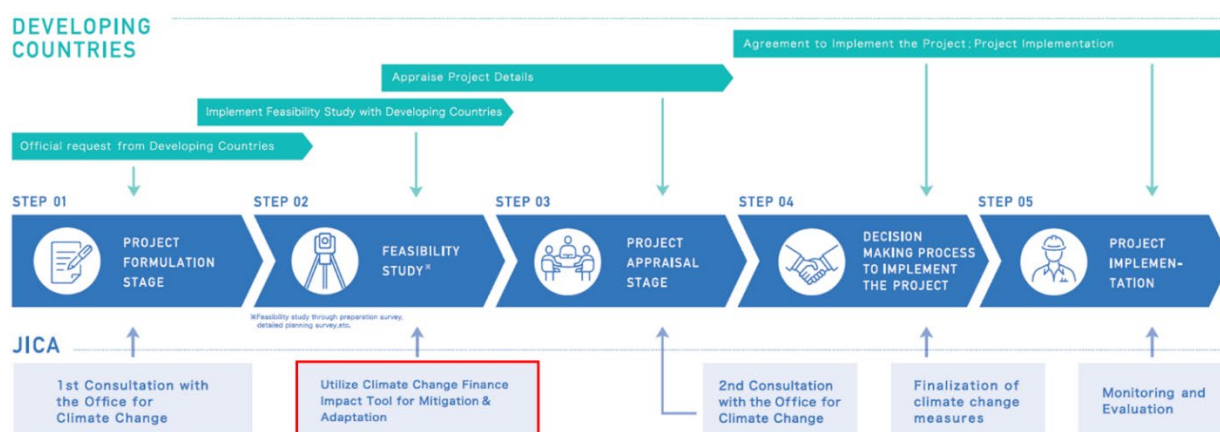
DEVELOPING COUNTRIES

Agreement to Implement the Project ; Project Implementation

Appraise Project Details

Implement Feasibility Study with Developing Countries

Official request from Developing Countries

STEP 01

PROJECT FORMULATION STAGE

STEP 02

FEASIBILITY STUDY※

※Feasibility study through preperation survey, detailed planning survey,etc.

STEP 03

PROJECT APPRAISAL STAGE

STEP 04

DECISION MAKING PROCESS TO IMPLEMENT THE PROJECT

STEP 05

PROJECT IMPLEMEN-TATION

JICA

1st Consultation with the Office for Climate Change

Utilize Climate Change Finance Impact Tool for Mitigation & Adaptation

2nd Consultation with the Office for Climate Change

Finalization of climate change measures

Monitoring and Evaluation